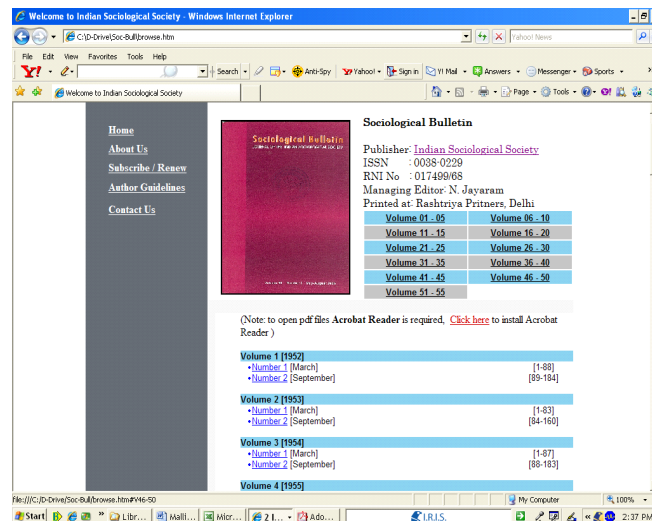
Welcome to Indian Sociological Society - Windows Internet Explorer

C:\D-Drive\Soc-Bull\browse.htm

Yahoo! News

File Edit View Favorites Tools Help

Y! Search Anti-Spy Yahoo! Sign in Y! Mail Answers Messenger Sports

Welcome to Indian Sociological Society

Page Tools

Home

About Us

Subscribe / Renew

Author Guidelines

Contact Us

Sociological Bulletin

Sociological Bulletin

Publisher: Indian Sociological Society

ISSN : 0038-0229

RNI No : 017499/68

Managing Editor: N. Jayaram

Printed at: Rashtriya Pritners, Delhi

| Volume 01 - 05 | Volume 06 - 10 |
|---|---|
| Volume 11 - 15 | Volume 16 - 20 |
| Volume 21 - 25 | Volume 26 - 30 |
| Volume 31 - 35 | Volume 36 - 40 |
| Volume 41 - 45 | Volume 46 - 50 |
| Volume 51 - 55 | |

(Note: to open pdf files Acrobat Reader is required, Click here to install Acrobat Reader )

Volume 1 [1952]

•Number 1 [March] [1-88]

•Number 2 [September] [89-184]

Volume 2 [1953]

•Number 1 [March] [1-83]

•Number 2 [September] [84-160]

Volume 3 [1954]

•Number 1 [March] [1-87]

•Number 2 [September] [88-183]

Volume 4 [1955]

file:///C:/D-Drive/Soc-Bull/browse.htm#V46-50

My Computer

100%

Start Libr... Maili... Micr... 2 I... Ado... I.R.I.S. 2:37 PM